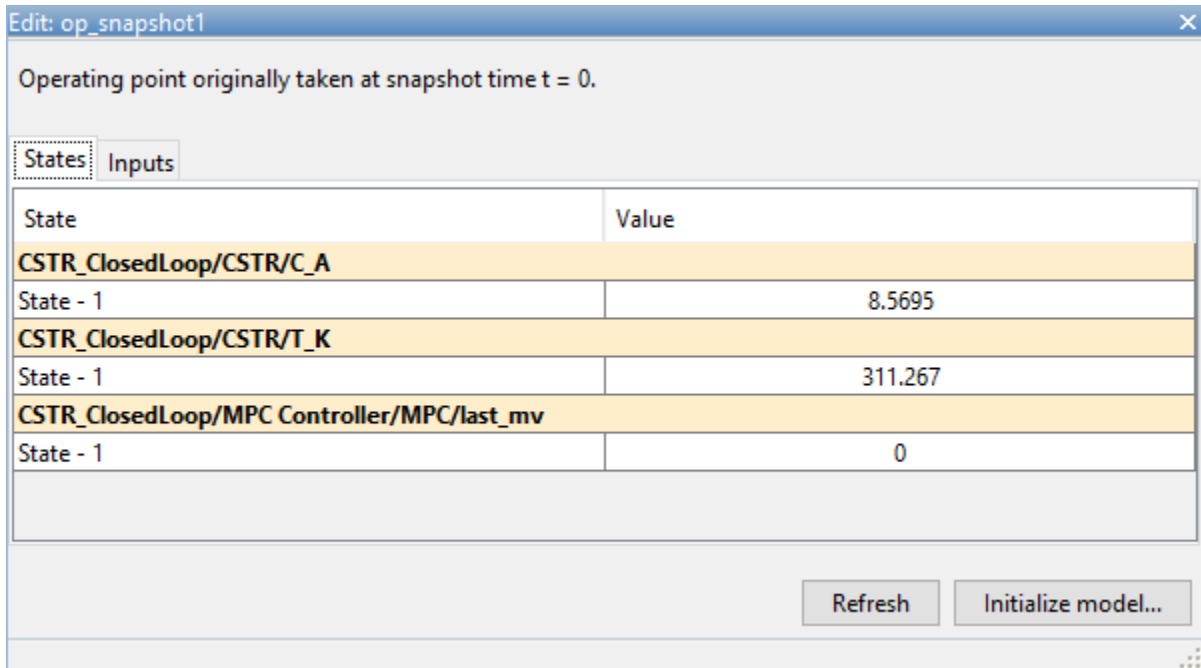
Edit: op_snapshot1

Operating point originally taken at snapshot time t = 0.

States Inputs

| State | Value |
|---|---|
| **CSTR_ClosedLoop/CSTR/C_A** | |
| State - 1 | 8.5695 |
| **CSTR_ClosedLoop/CSTR/T_K** | |
| State - 1 | 311.267 |
| **CSTR_ClosedLoop/MPC Controller/MPC/last_mv** | |
| State - 1 | 0 |

Refresh Initialize model...